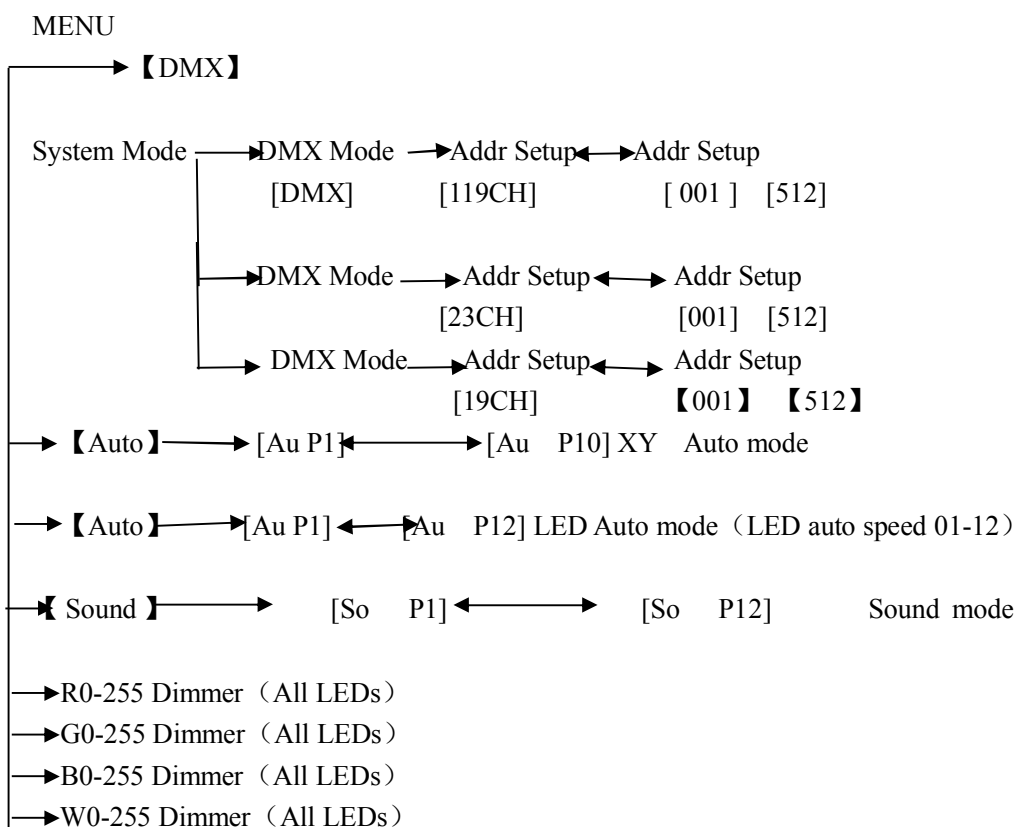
MENU

【DMX】

System Mode DMX Mode Addr Setup Addr Setup
[DMX] [119CH] [ 001 ] [512]

DMX Mode Addr Setup Addr Setup
[23CH] [001] [512]

DMX Mode Addr Setup Addr Setup
[19CH] 【001】 【512】

【Auto】 [Au P1] [Au P10] XY Auto mode

【Auto】 [Au P1] [Au P12] LED Auto mode（LED auto speed 01-12）

【Sound】 [So P1] [So P12] Sound mode

R0-255 Dimmer（All LEDs）
G0-255 Dimmer（All LEDs）
B0-255 Dimmer（All LEDs）
W0-255 Dimmer（All LEDs）